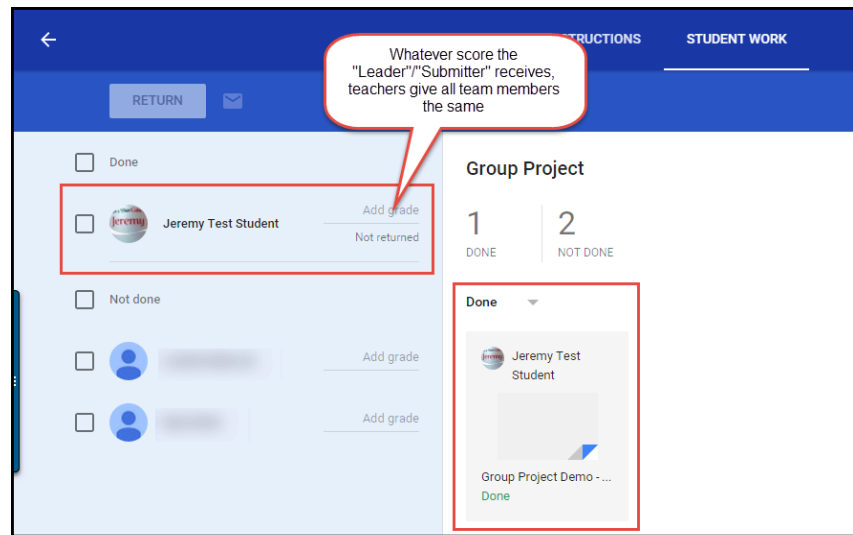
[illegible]STRUCTIONS STUDENT WORK

Whatever score the "Leader"/"Submitter" receives, teachers give all team members the same

RETURN

Done

Jeremy

Jeremy Test Student

Add grade

Not returned

Not done

Add grade

Add grade

Group Project

1
DONE

2
NOT DONE

Done

Jeremy Test Student

Group Project Demo - ...

Done